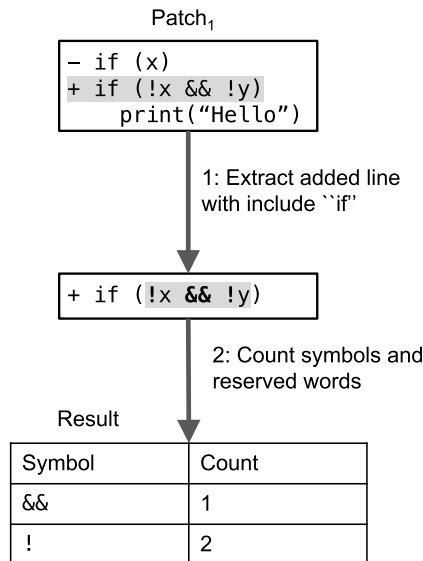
Patch$_1$

- if (x)
+ if (!x && !y)
print(“Hello”)

1: Extract added line with include ``if''

+ if (!x && !y)

2: Count symbols and reserved words

Result

| Symbol | Count |
|---|---|
| && | 1 |
| ! | 2 |